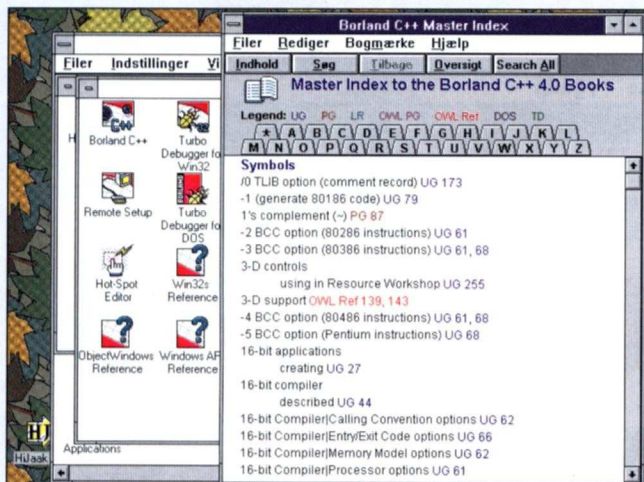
Borland C++ Master Index

Filer Rediger Bogmærke Hjælp

Indhold Søg Tilbage Oversigt Search All

Master Index to the Borland C++ 4.0 Books

Legend: UG PG LR OWL PG OWL Ref DOS TD

* A B C D E F G H I J K L M N O P Q R S T U V W X Y Z

Symbols
/0 TLIB option (comment record) UG 173
-1 (generate 80186 code) UG 79
1's complement (~) PG 87
-2 BCC option (80286 instructions) UG 61
-3 BCC option (80386 instructions) UG 61, 68
3-D controls
using in Resource Workshop UG 255
3-D support OWL Ref 139, 143
-4 BCC option (80486 instructions) UG 61, 68
-5 BCC option (Pentium instructions) UG 68
16-bit applications
creating UG 27
16-bit compiler
described UG 44
16-bit Compiler|Calling Convention options UG 62
16-bit Compiler|Entry/Exit Code options UG 66
16-bit Compiler|Memory Model options UG 62
16-bit Compiler|Processor options UG 61

Filer Indstillinger Vi

Borland C++
Turbo Debugger for Win32
Remote Setup
Turbo Debugger for DOS
Hot-Spot Editor
Win32s Reference
ObjectWindows Reference
Windows API Reference

Applications

HiJaak